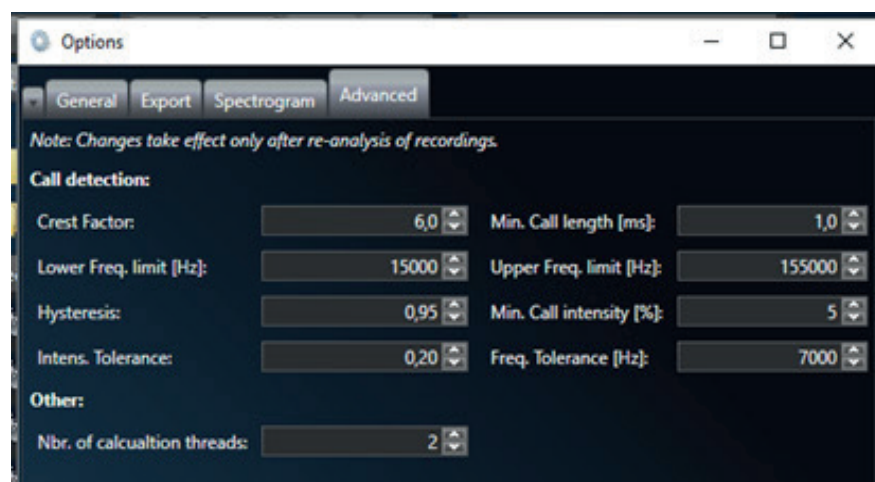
Options

General Export Spectrogram Advanced

Note: Changes take effect only after re-analysis of recordings.

Call detection:

Crest Factor: 6,0

Min. Call length [ms]: 1,0

Lower Freq. limit [Hz]: 15000

Upper Freq. limit [Hz]: 155000

Hysteresis: 0,95

Min. Call intensity [%]: 5

Intens. Tolerance: 0,20

Freq. Tolerance [Hz]: 7000

Other:

Nbr. of calcualtion threads: 2